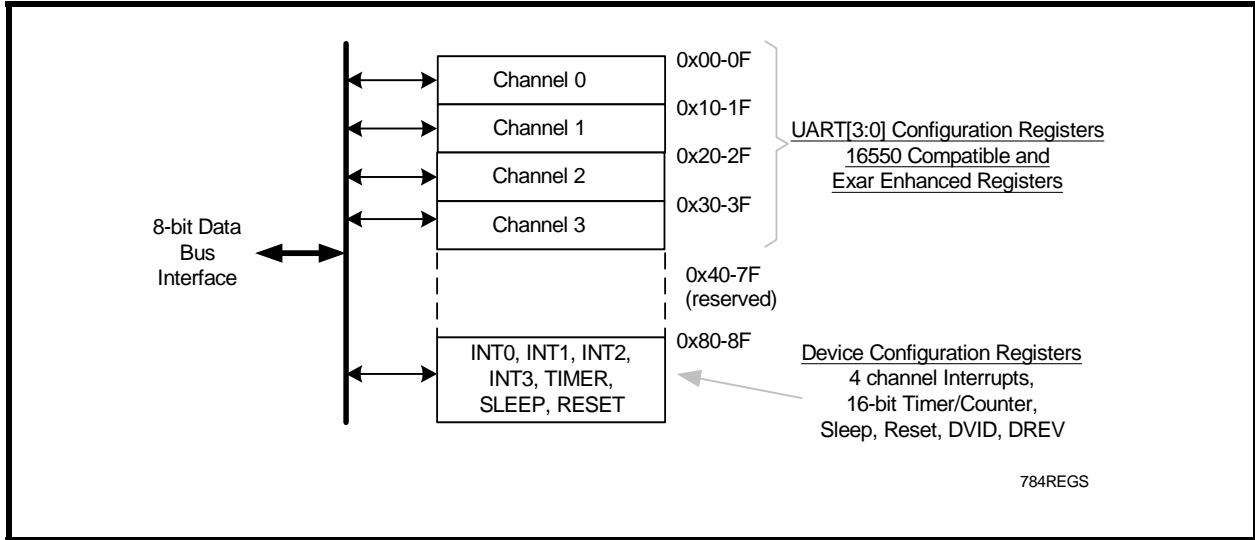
8-bit Data
Bus
Interface

Channel 0
Channel 1
Channel 2
Channel 3

0x00-0F
0x10-1F
0x20-2F
0x30-3F

UART[3:0] Configuration Registers
16550 Compatible and
Exar Enhanced Registers

0x40-7F
(reserved)

0x80-8F

INT0, INT1, INT2,
INT3, TIMER,
SLEEP, RESET

Device Configuration Registers
4 channel Interrupts,
16-bit Timer/Counter,
Sleep, Reset, DVID, DREV

784REGS